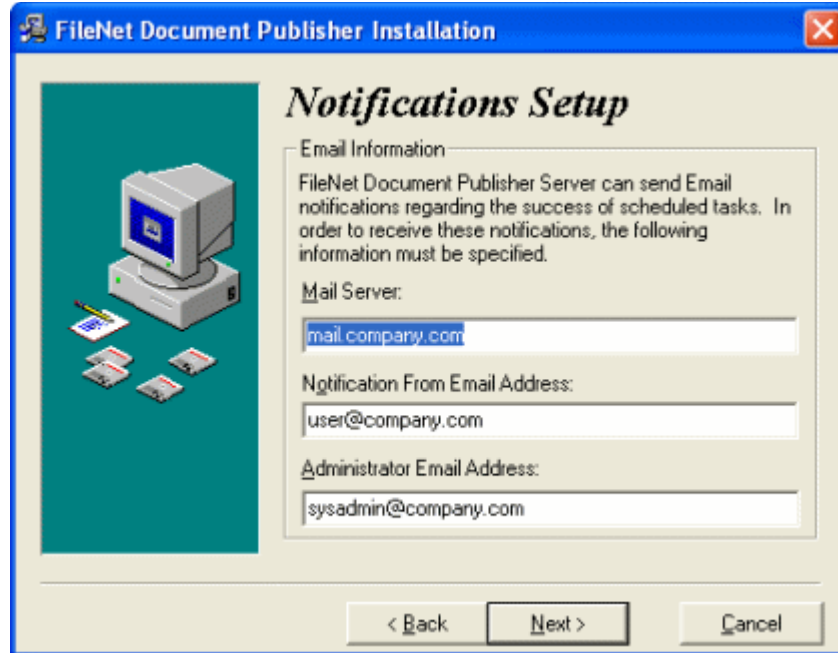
FileNet Document Publisher Installation

Notifications Setup

Email Information

FileNet Document Publisher Server can send Email notifications regarding the success of scheduled tasks. In order to receive these notifications, the following information must be specified.

Mail Server:

mail.company.com

Notification From Email Address:

user@company.com

Administrator Email Address:

sysadmin@company.com

< Back

Next >

Cancel